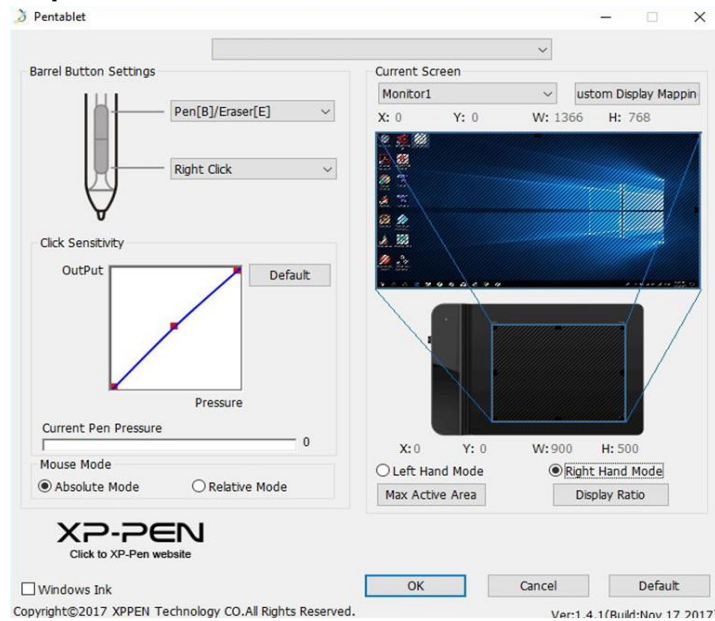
Pentablet

Barrel Button Settings

Pen[B]/Eraser[E]

Right Click

Click Sensitivity

OutPut

Default

Pressure

Current Pen Pressure

0

Mouse Mode

Absolute Mode

Relative Mode

Current Screen

Monitor1

ustom Display Mappin

X: 0 Y: 0 W: 1366 H: 768

X: 0 Y: 0 W: 900 H: 500

Left Hand Mode

Right Hand Mode

Max Active Area

Display Ratio

XP-PEN

Click to XP-Pen website

Windows Ink

OK

Cancel

Default

Copyright©2017 XPPEN Technology CO.All Rights Reserved.

Ver:1.4.1(Build:Nov 17 2017